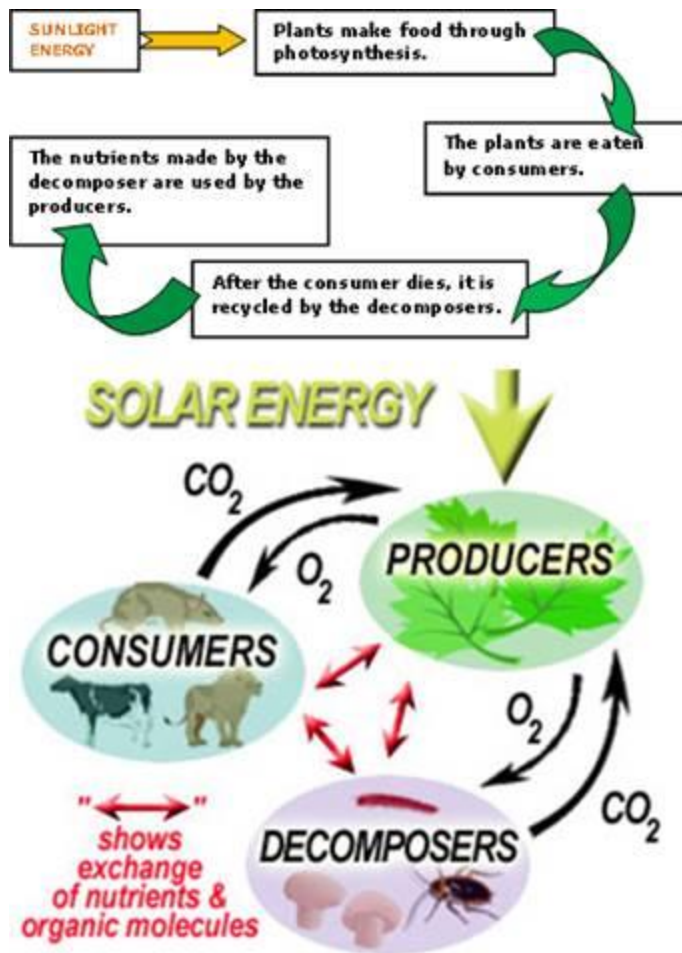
SUNLIGHT ENERGY

Plants make food through photosynthesis.

The plants are eaten by consumers.

After the consumer dies, it is recycled by the decomposers.

The nutrients made by the decomposer are used by the producers.

SOLAR ENERGY

$CO_2$

$O_2$

PRODUCERS

CONSUMERS

$O_2$

$CO_2$

DECOMPOSERS

"↔" shows exchange of nutrients & organic molecules